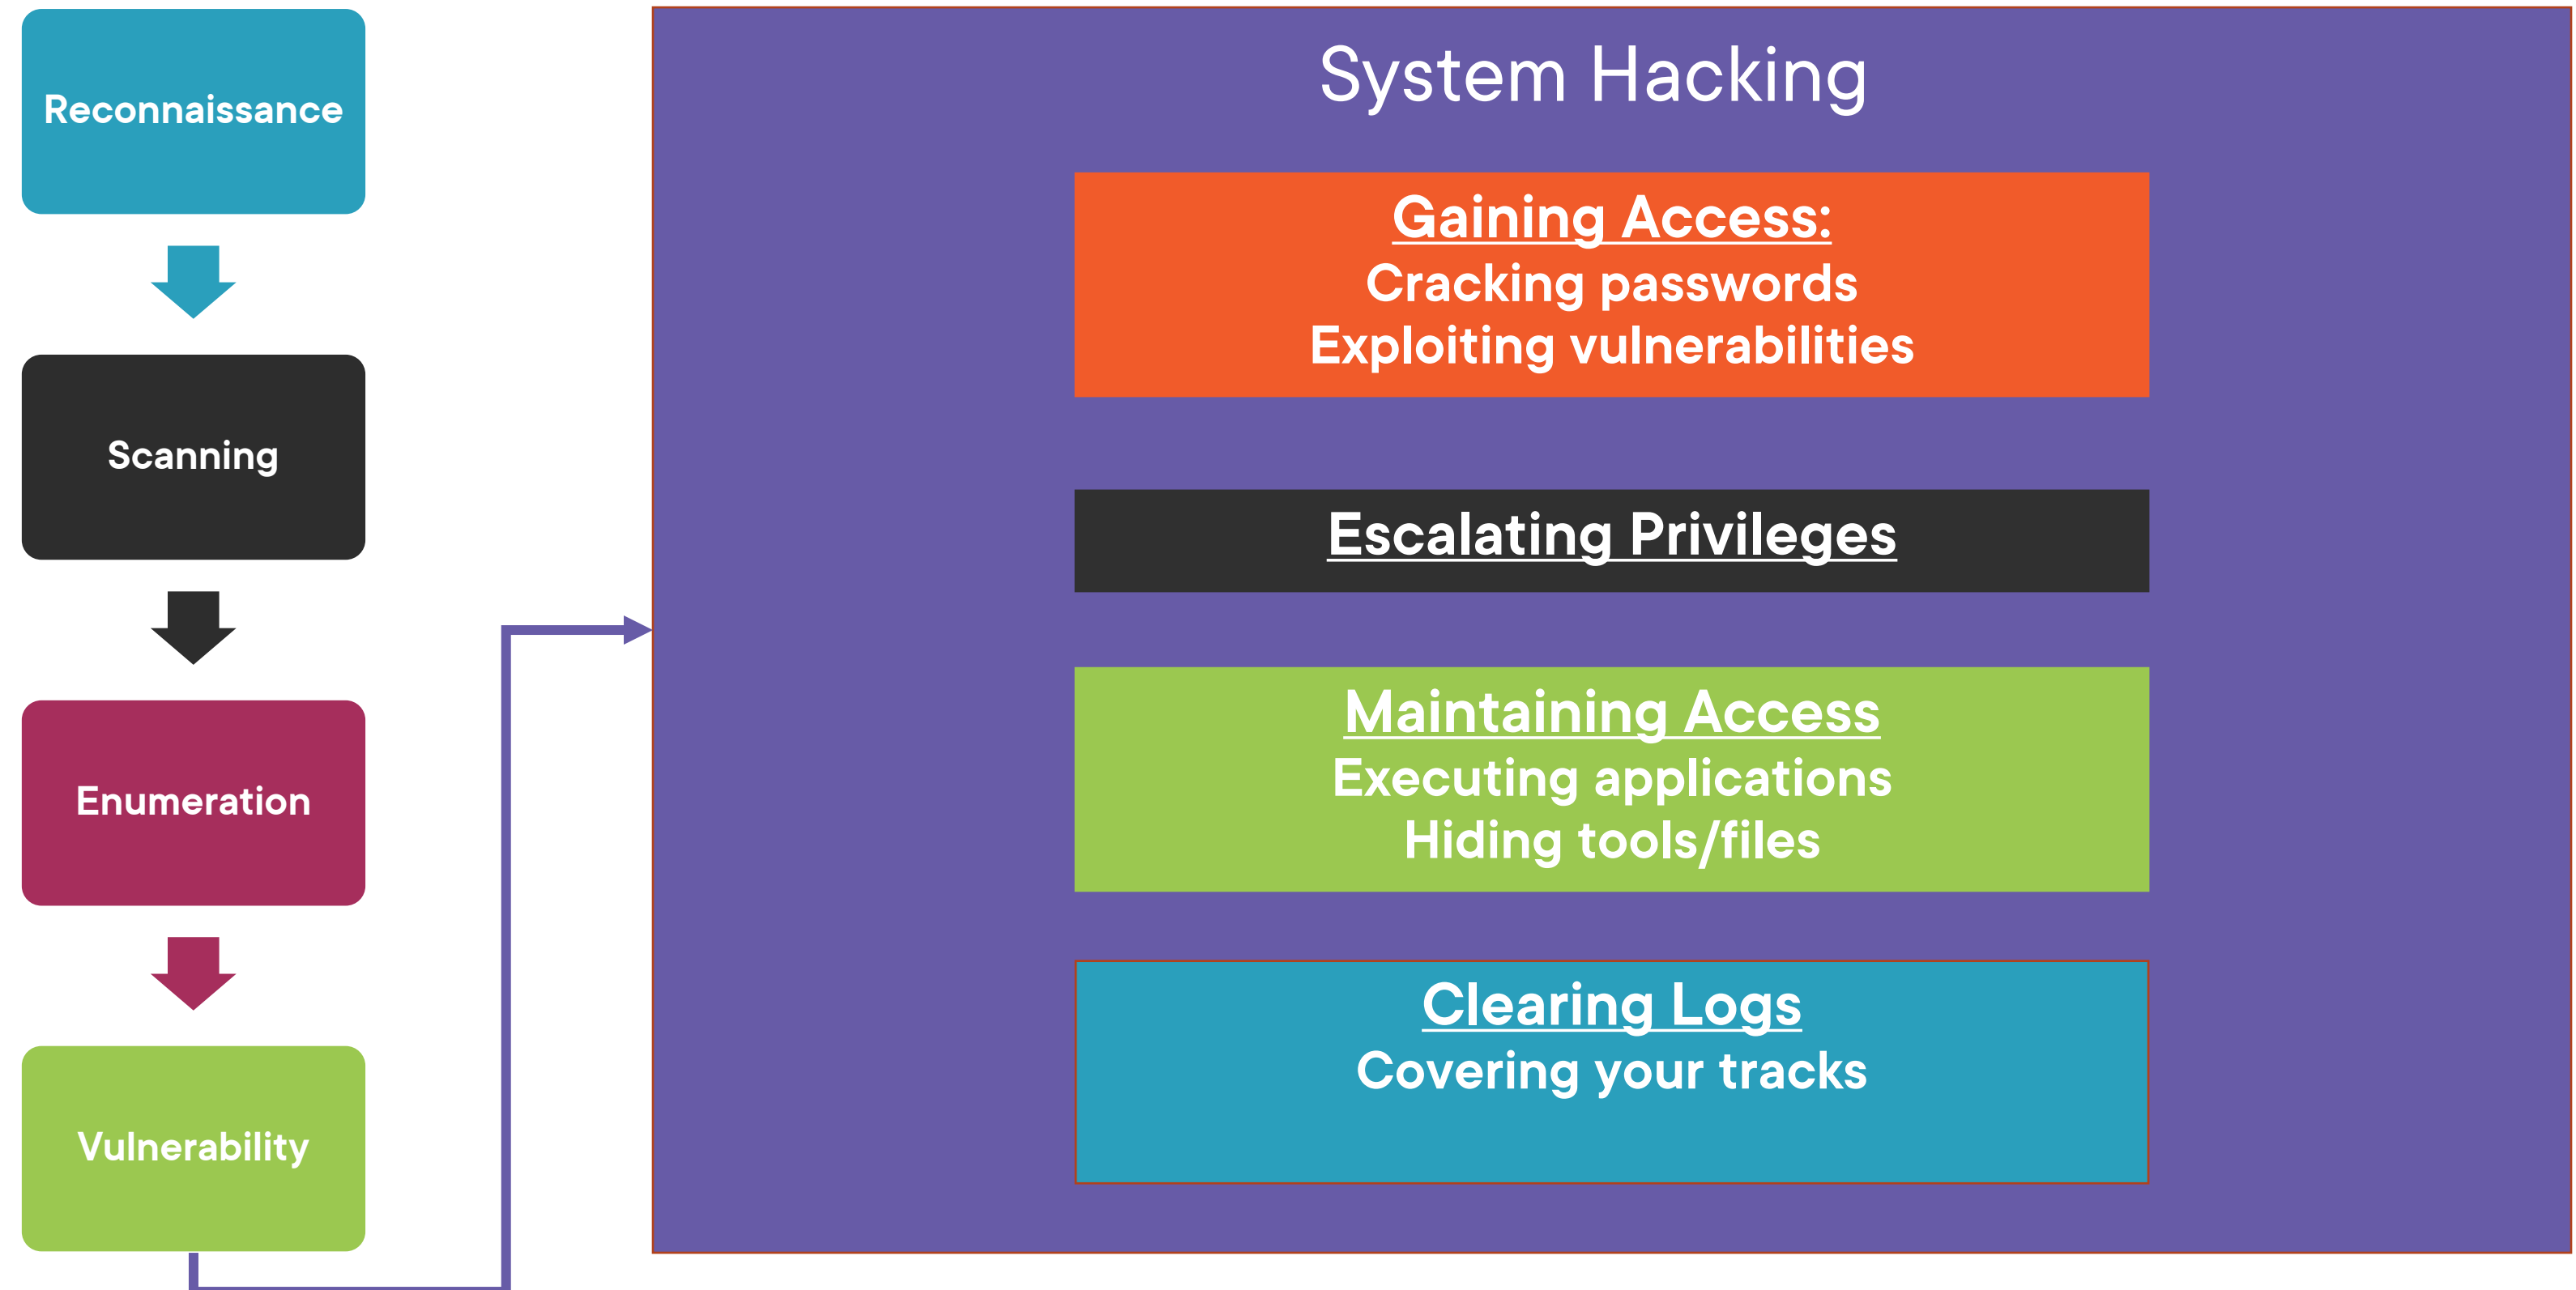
Reconnaissance

Scanning

Enumeration

Vulnerability

System Hacking

Gaining Access:
Cracking passwords
Exploiting vulnerabilities

Escalating Privileges

Maintaining Access
Executing applications
Hiding tools/files

Clearing Logs
Covering your tracks